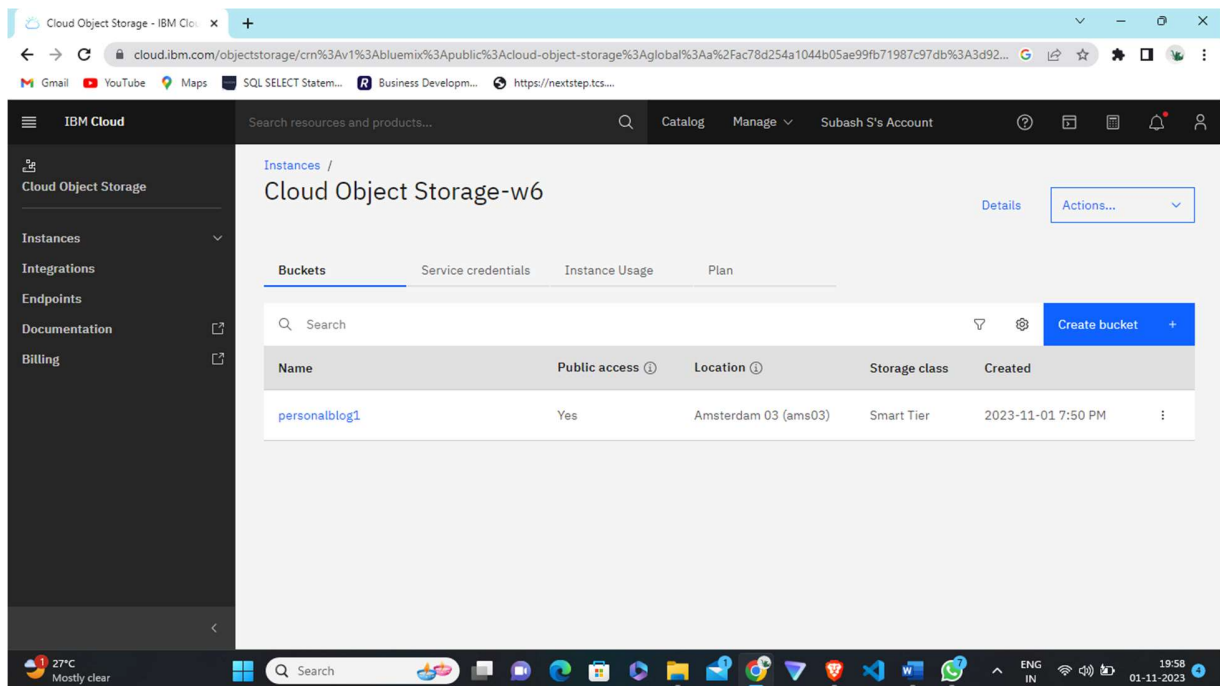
Cloud Object Storage - IBM Clo ×
+

cloud.ibm.com/objectstorage/crn%3Av1%3Abluemix%3Apublic%3Acloud-object-storage%3Aglobal%3Aa%2Fac78d254a1044b05ae99fb71987c97db%3A3d92...

Gmail YouTube Maps SQL SELECT Statem... Business Developm... https://nextstep.tcs....

IBM Cloud
Search resources and products...
Catalog Manage Subash S's Account

Cloud Object Storage
Instances
Integrations
Endpoints
Documentation
Billing

Instances /
Cloud Object Storage-w6
Details
Actions...

Buckets Service credentials Instance Usage Plan

Search
Create bucket +

| Name | Public access | Location | Storage class | Created |
|---|---|---|---|---|
| personalblog1 | Yes | Amsterdam 03 (ams03) | Smart Tier | 2023-11-01 7:50 PM |

27°C
Mostly clear
Search
ENG IN
19:58
01-11-2023